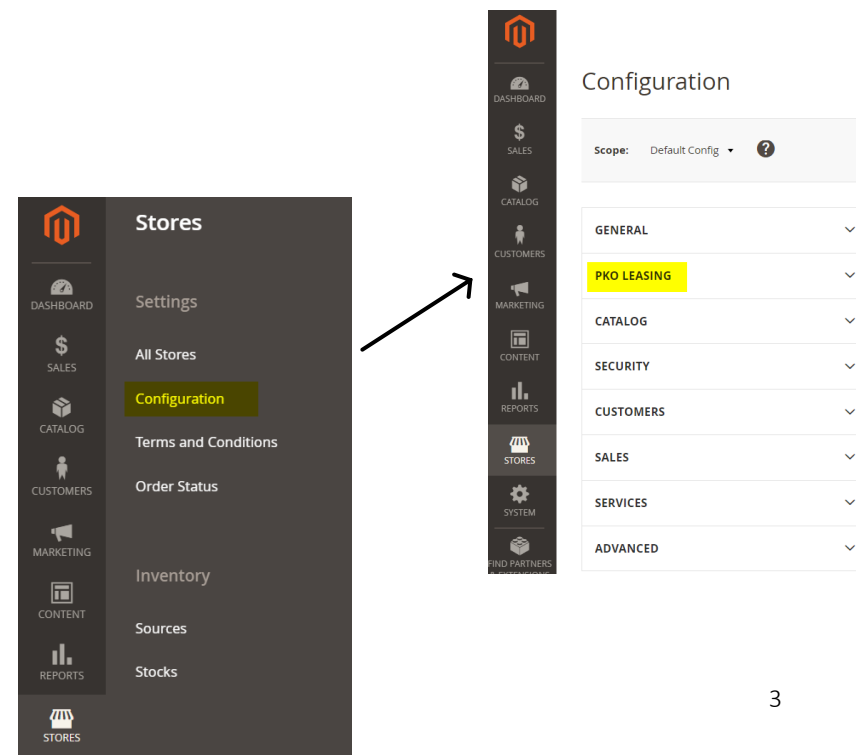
DASHBOARD
SALES
CATALOG
CUSTOMERS
MARKETING
CONTENT
REPORTS
STORES

Stores

Settings

All Stores

Configuration

Terms and Conditions

Order Status

Inventory

Sources

Stocks

DASHBOARD
SALES
CATALOG
CUSTOMERS
MARKETING
CONTENT
REPORTS
STORES
SYSTEM
FIND PARTNERS & EXTENSIONS

Configuration

Scope: Default Config

GENERAL
PKO LEASING
CATALOG
SECURITY
CUSTOMERS
SALES
SERVICES
ADVANCED

3